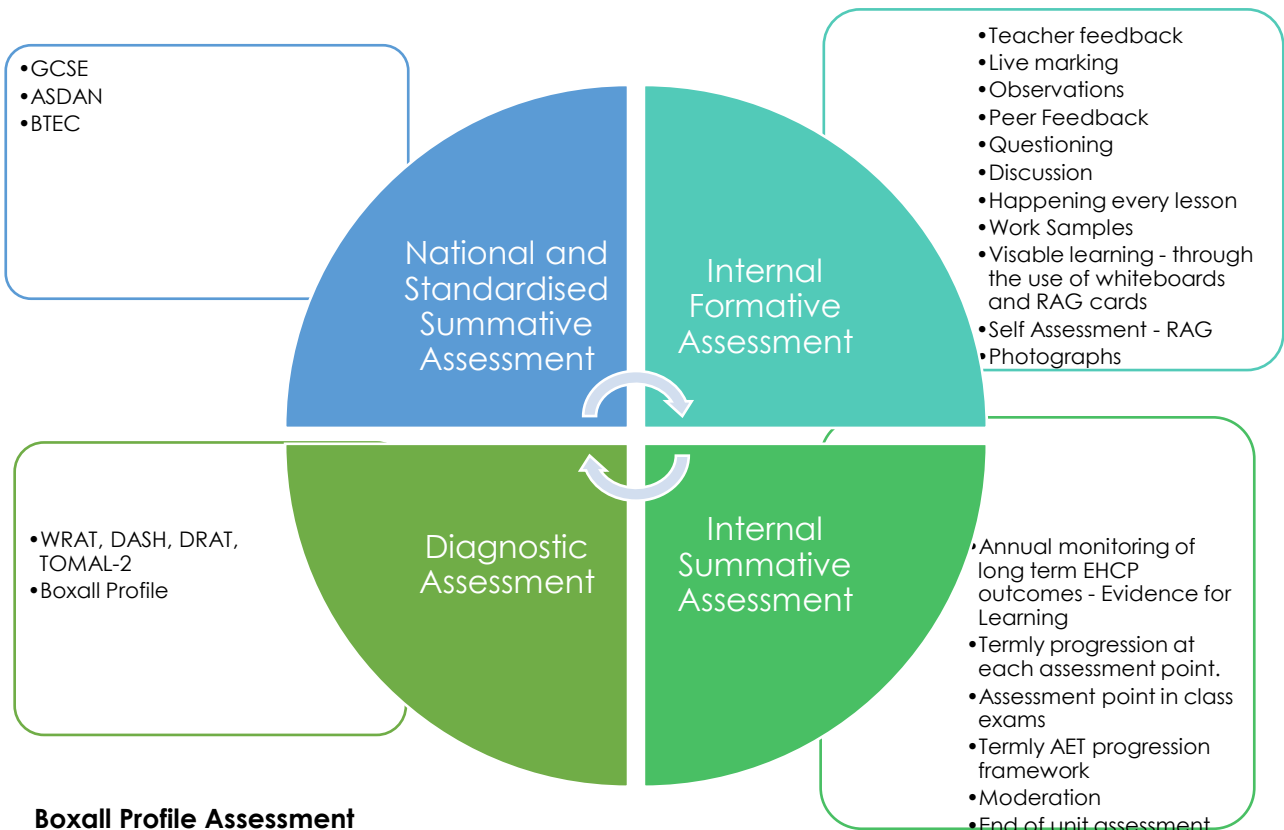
•GCSE
•ASDAN
•BTEC

National and Standardised Summative Assessment

Internal Formative Assessment

•Teacher feedback
•Live marking
•Observations
•Peer Feedback
•Questioning
•Discussion
•Happening every lesson
•Work Samples
•Visable learning - through the use of whiteboards and RAG cards
•Self Assessment - RAG
•Photographs

•WRAT, DASH, DRAT, TOMAL-2
•Boxall Profile

Diagnostic Assessment

Internal Summative Assessment

•Annual monitoring of long term EHCP outcomes - Evidence for Learning
•Termly progression at each assessment point.
•Assessment point in class exams
•Termly AET progression framework
•Moderation
•End of unit assessment

Boxall Profile Assessment